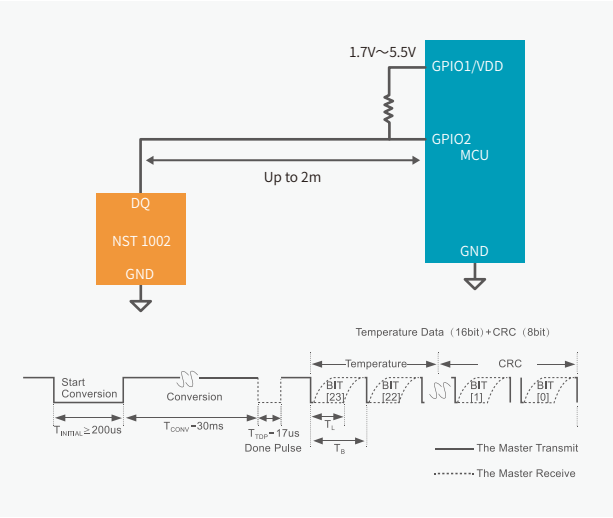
1.7V～5.5V

GPIO1/VDD

GPIO2

MCU

Up to 2m

DQ

NST 1002

GND

GND

Temperature Data（16bit）+CRC（8bit）

Temperature

CRC

Start Conversion

Conversion

BIT [23]

BIT [22]

BIT [1]

BIT [0]

$T_{INITIAL} \geq 200us$

$T_{CONV}$~30ms

$T_{TDP}$~17us

Done Pulse

$T_L$

$T_B$

The Master Transmit

The Master Receive